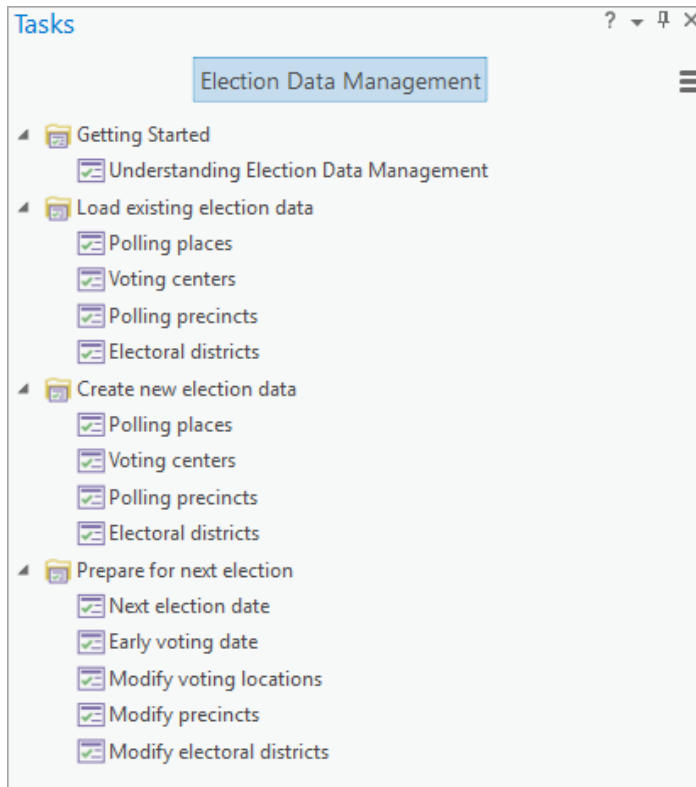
Tasks ? ▾ ⊓ ×

Election Data Management

Getting Started
Understanding Election Data Management
Load existing election data
Polling places
Voting centers
Polling precincts
Electoral districts
Create new election data
Polling places
Voting centers
Polling precincts
Electoral districts
Prepare for next election
Next election date
Early voting date
Modify voting locations
Modify precincts
Modify electoral districts